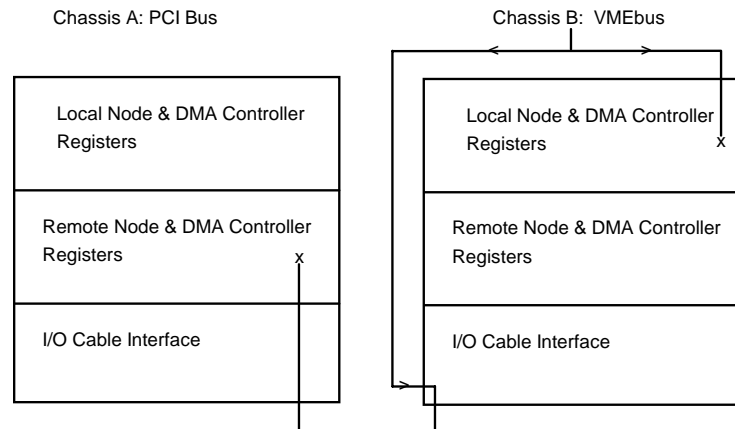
Chassis A: PCI Bus

Local Node & DMA Controller Registers

Remote Node & DMA Controller Registers

x

I/O Cable Interface

Chassis B: VMEbus

Local Node & DMA Controller Registers

x

Remote Node & DMA Controller Registers

I/O Cable Interface